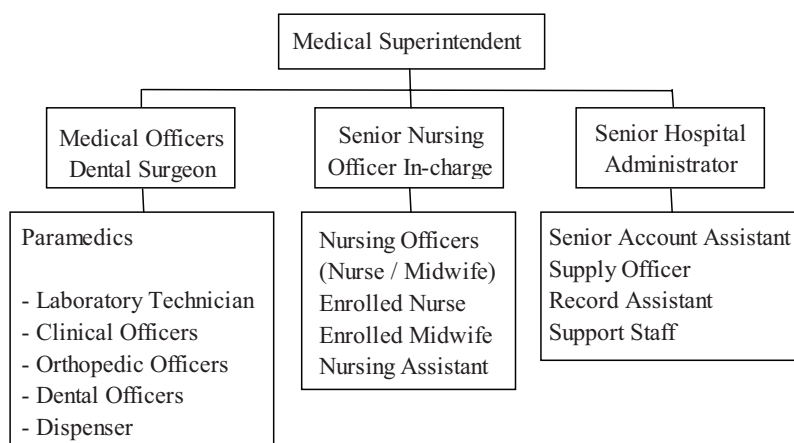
Medical Superintendent

Medical Officers
Dental Surgeon

Senior Nursing
Officer In-charge

Senior Hospital
Administrator

Paramedics

- Laboratory Technician
- Clinical Officers
- Orthopedic Officers
- Dental Officers
- Dispenser

Nursing Officers
(Nurse / Midwife)
Enrolled Nurse
Enrolled Midwife
Nursing Assistant

Senior Account Assistant
Supply Officer
Record Assistant
Support Staff